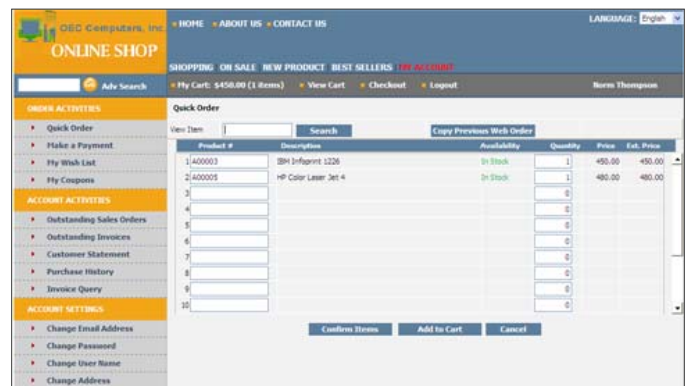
OEC Computers, Inc
ONLINE SHOP

HOME • ABOUT US • CONTACT US

LANGUAGE: English

SHOPPING ON SALE NEW PRODUCT BEST SELLERS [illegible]

Adv Search

My Cart: $450.00 (1 items) • View Cart • Checkout • Logout

Norm Thompson

ORDER ACTIVITIES
Quick Order
Make a Payment
My Wish List
My Coupons

ACCOUNT ACTIVITIES
Outstanding Sales Orders
Outstanding Invoices
Customer Statement
Purchase History
Invoice Query

ACCOUNT SETTINGS
Change Email Address
Change Password
Change User Name
Change Address

Quick Order

View Item Search Copy Previous Web Order

| | Product # | Description | Availability | Quantity | Price | Ext. Price |
|---|---|---|---|---|---|---|
| 1 | A00003 | IBM Infoprint 1226 | In Stock | 1 | 450.00 | 450.00 |
| 2 | A00005 | HP Color Laser Jet 4 | In Stock | 1 | 480.00 | 480.00 |
| 3 | | | | 0 | | |
| 4 | | | | 0 | | |
| 5 | | | | 0 | | |
| 6 | | | | 0 | | |
| 7 | | | | 0 | | |
| 8 | | | | 0 | | |
| 9 | | | | 0 | | |
| 10 | | | | 0 | | |

Confirm Items Add to Cart Cancel